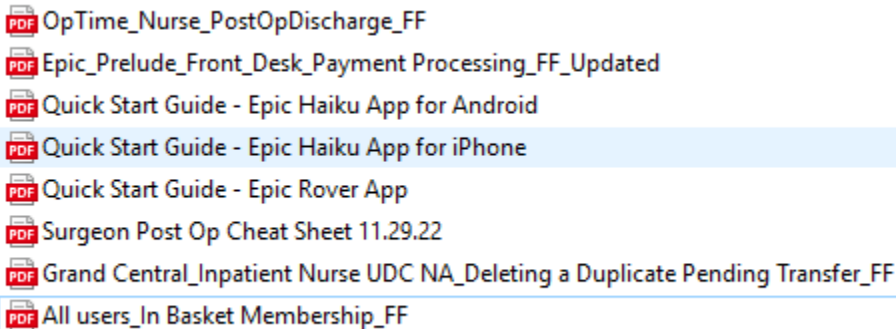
PDF OpTime_Nurse_PostOpDischarge_FF
PDF Epic_Prelude_Front_Desk_Payment Processing_FF_Updated
PDF Quick Start Guide - Epic Haiku App for Android
PDF Quick Start Guide - Epic Haiku App for iPhone
PDF Quick Start Guide - Epic Rover App
PDF Surgeon Post Op Cheat Sheet 11.29.22
PDF Grand Central_Inpatient Nurse UDC NA_Deleting a Duplicate Pending Transfer_FF
PDF All users_In Basket Membership_FF